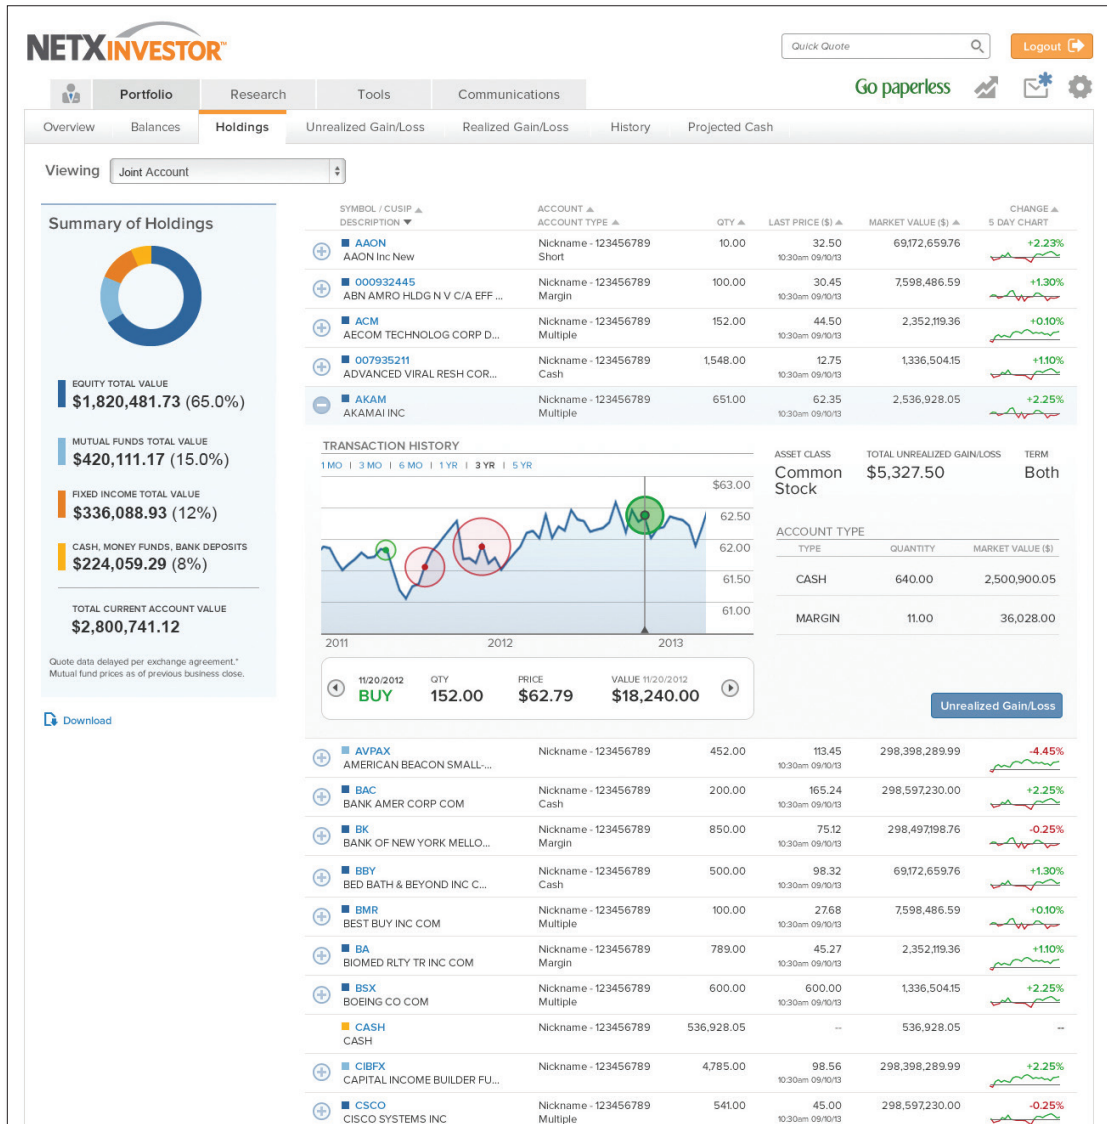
NETXINVESTOR

Quick Quote

Logout

Portfolio | Research | Tools | Communications

Go paperless

Overview | Balances | Holdings | Unrealized Gain/Loss | Realized Gain/Loss | History | Projected Cash

Viewing Joint Account

Summary of Holdings

EQUITY TOTAL VALUE
$1,820,481.73 (65.0%)

MUTUAL FUNDS TOTAL VALUE
$420,111.17 (15.0%)

FIXED INCOME TOTAL VALUE
$336,088.93 (12%)

CASH, MONEY FUNDS, BANK DEPOSITS
$224,059.29 (8%)

TOTAL CURRENT ACCOUNT VALUE
$2,800,741.12

Quote data delayed per exchange agreement.* Mutual fund prices as of previous business close.

Download

| SYMBOL / CUSIP DESCRIPTION | ACCOUNT ACCOUNT TYPE | QTY | LAST PRICE ($) | MARKET VALUE ($) | CHANGE 5 DAY CHART |
|---|---|---|---|---|---|
| AAON AAON Inc New | Nickname - 123456789 Short | 10.00 | 32.50 10:30am 09/10/13 | 69,172,659.76 | +2.23% |
| 000932445 ABN AMRO HLDG N V C/A EFF ... | Nickname - 123456789 Margin | 100.00 | 30.45 10:30am 09/10/13 | 7,598,486.59 | +1.30% |
| ACM AECOM TECHNOLOG CORP D... | Nickname - 123456789 Multiple | 152.00 | 44.50 10:30am 09/10/13 | 2,352,119.36 | +0.10% |
| 007935211 ADVANCED VIRAL RESH COR... | Nickname - 123456789 Cash | 1,548.00 | 12.75 10:30am 09/10/13 | 1,336,504.15 | +1.10% |
| AKAM AKAMAI INC | Nickname - 123456789 Multiple | 651.00 | 62.35 10:30am 09/10/13 | 2,536,928.05 | +2.25% |

TRANSACTION HISTORY
1 MO | 3 MO | 6 MO | 1 YR | 3 YR | 5 YR

$63.00
62.50
62.00
61.50
61.00
2011 2012 2013

11/20/2012 BUY | QTY 152.00 | PRICE $62.79 | VALUE 11/20/2012 $18,240.00

ASSET CLASS Common Stock
TOTAL UNREALIZED GAIN/LOSS $5,327.50
TERM Both

ACCOUNT TYPE
| TYPE | QUANTITY | MARKET VALUE ($) |
|---|---|---|
| CASH | 640.00 | 2,500,900.05 |
| MARGIN | 11.00 | 36,028.00 |

Unrealized Gain/Loss

| SYMBOL / CUSIP DESCRIPTION | ACCOUNT ACCOUNT TYPE | QTY | LAST PRICE ($) | MARKET VALUE ($) | CHANGE |
|---|---|---|---|---|---|
| AVPAX AMERICAN BEACON SMALL-... | Nickname - 123456789 | 452.00 | 113.45 10:30am 09/10/13 | 298,398,289.99 | -4.45% |
| BAC BANK AMER CORP COM | Nickname - 123456789 Cash | 200.00 | 165.24 10:30am 09/10/13 | 298,597,230.00 | +2.25% |
| BK BANK OF NEW YORK MELLO... | Nickname - 123456789 Margin | 850.00 | 75.12 10:30am 09/10/13 | 298,497,198.76 | -0.25% |
| BBY BED BATH & BEYOND INC C... | Nickname - 123456789 Cash | 500.00 | 98.32 10:30am 09/10/13 | 69,172,659.76 | +1.30% |
| BMR BEST BUY INC COM | Nickname - 123456789 Multiple | 100.00 | 27.68 10:30am 09/10/13 | 7,598,486.59 | +0.10% |
| BA BIOMED RLTY TR INC COM | Nickname - 123456789 Margin | 789.00 | 45.27 10:30am 09/10/13 | 2,352,119.36 | +1.10% |
| BSX BOEING CO COM | Nickname - 123456789 Multiple | 600.00 | 600.00 10:30am 09/10/13 | 1,336,504.15 | +2.25% |
| CASH CASH | Nickname - 123456789 | 536,928.05 | -- | 536,928.05 | -- |
| CIBFX CAPITAL INCOME BUILDER FU... | Nickname - 123456789 | 4,785.00 | 98.56 10:30am 09/10/13 | 298,398,289.99 | +2.25% |
| CSCO CISCO SYSTEMS INC | Nickname - 123456789 Multiple | 541.00 | 45.00 10:30am 09/10/13 | 298,597,230.00 | -0.25% |